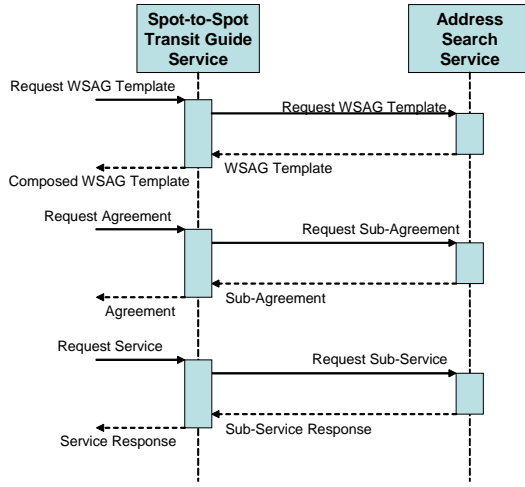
Spot-to-Spot Transit Guide Service

Address Search Service

Request WSAG Template

Request WSAG Template

WSAG Template

Composed WSAG Template

Request Agreement

Request Sub-Agreement

Sub-Agreement

Agreement

Request Service

Request Sub-Service

Sub-Service Response

Service Response